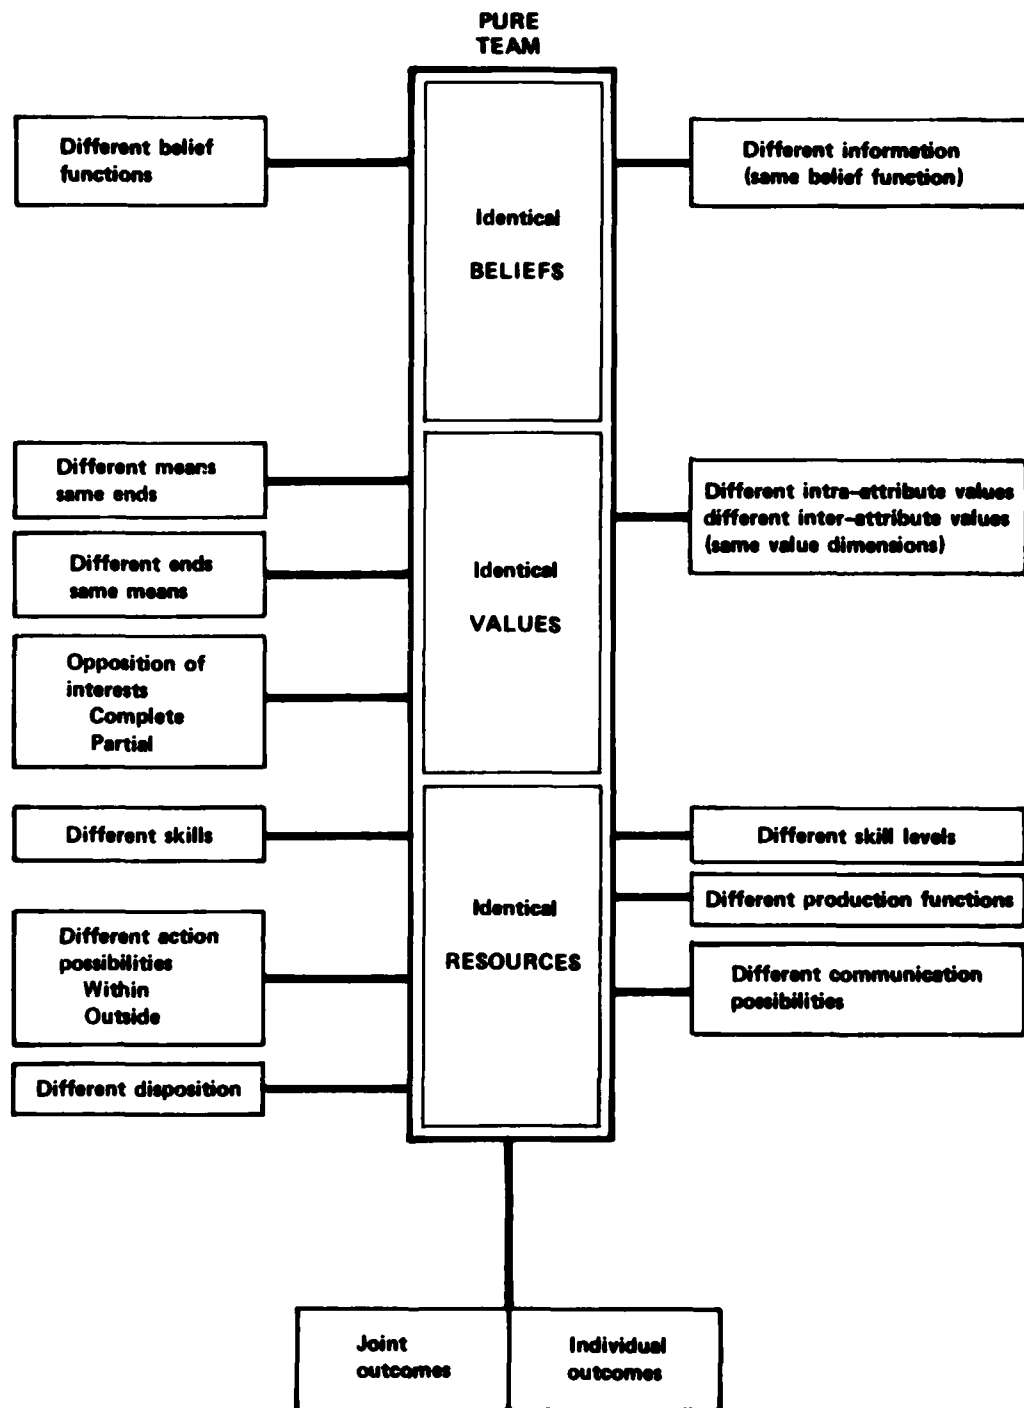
PURE
TEAM

Different belief functions

Identical
BELIEFS

Different information (same belief function)

Different means same ends

Different ends same means

Opposition of interests
Complete
Partial

Identical
VALUES

Different intra-attribute values different inter-attribute values (same value dimensions)

Different skills

Different action possibilities
Within
Outside

Different disposition

Identical
RESOURCES

Different skill levels

Different production functions

Different communication possibilities

Joint outcomes

Individual outcomes

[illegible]